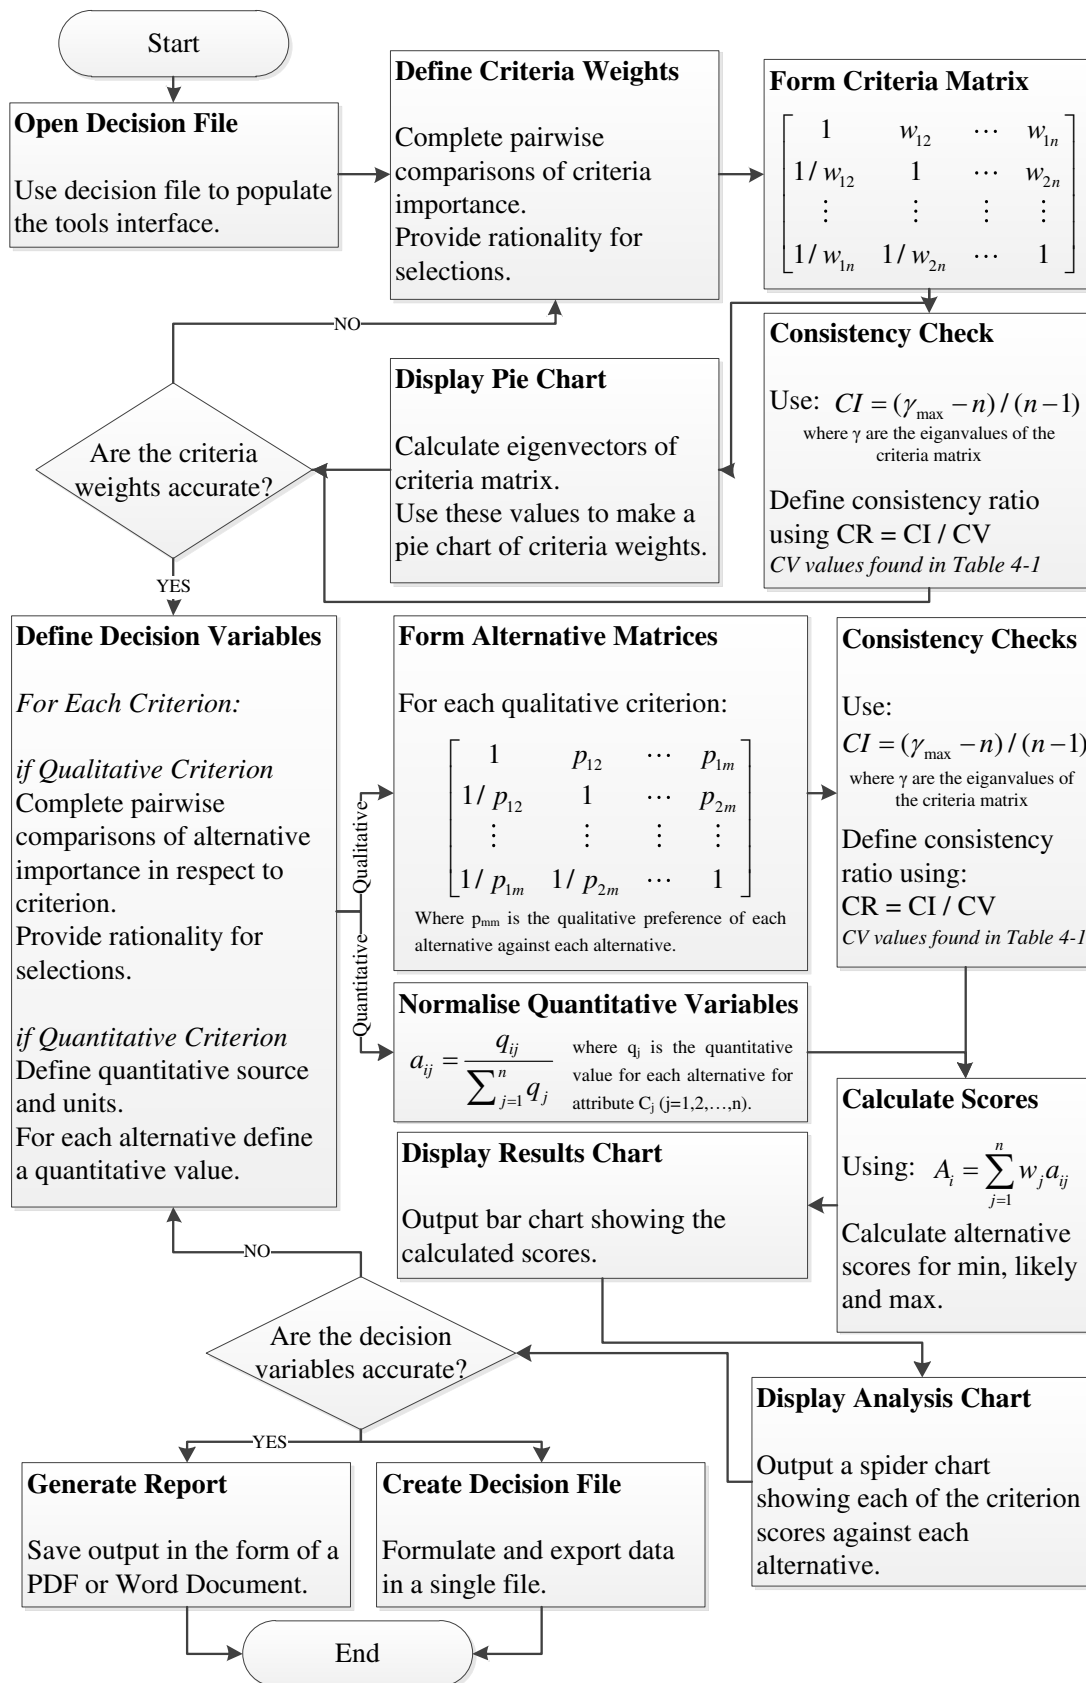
Start

Open Decision File

Use decision file to populate the tools interface.

Define Criteria Weights

Complete pairwise comparisons of criteria importance.
Provide rationality for selections.

Form Criteria Matrix

$\begin{bmatrix} 1 & w_{12} & \cdots & w_{1n} \\ 1/w_{12} & 1 & \cdots & w_{2n} \\ \vdots & \vdots & \vdots & \vdots \\ 1/w_{1n} & 1/w_{2n} & \cdots & 1 \end{bmatrix}$

NO

Consistency Check

Use: $CI = (\gamma_{\max} - n)/(n-1)$
where γ are the eiganvalues of the criteria matrix

Define consistency ratio using CR = CI / CV
CV values found in Table 4-1

Display Pie Chart

Calculate eigenvectors of criteria matrix.
Use these values to make a pie chart of criteria weights.

Are the criteria weights accurate?

YES

Define Decision Variables

For Each Criterion:

if Qualitative Criterion
Complete pairwise comparisons of alternative importance in respect to criterion.
Provide rationality for selections.

if Quantitative Criterion
Define quantitative source and units.
For each alternative define a quantitative value.

Qualitative

Quantitative

Form Alternative Matrices

For each qualitative criterion:

$\begin{bmatrix} 1 & p_{12} & \cdots & p_{1m} \\ 1/p_{12} & 1 & \cdots & p_{2m} \\ \vdots & \vdots & \vdots & \vdots \\ 1/p_{1m} & 1/p_{2m} & \cdots & 1 \end{bmatrix}$

Where $p_{mm}$ is the qualitative preference of each alternative against each alternative.

Consistency Checks

Use:
$CI = (\gamma_{\max} - n)/(n-1)$
where γ are the eiganvalues of the criteria matrix

Define consistency ratio using:
CR = CI / CV
CV values found in Table 4-1

Normalise Quantitative Variables

$a_{ij} = \frac{q_{ij}}{\sum_{j=1}^{n} q_j}$ where $q_j$ is the quantitative value for each alternative for attribute $C_j$ (j=1,2,…,n).

Calculate Scores

Using: $A_i = \sum_{j=1}^{n} w_j a_{ij}$

Calculate alternative scores for min, likely and max.

Display Results Chart

Output bar chart showing the calculated scores.

NO

Are the decision variables accurate?

Display Analysis Chart

Output a spider chart showing each of the criterion scores against each alternative.

YES

Generate Report

Save output in the form of a PDF or Word Document.

Create Decision File

Formulate and export data in a single file.

End